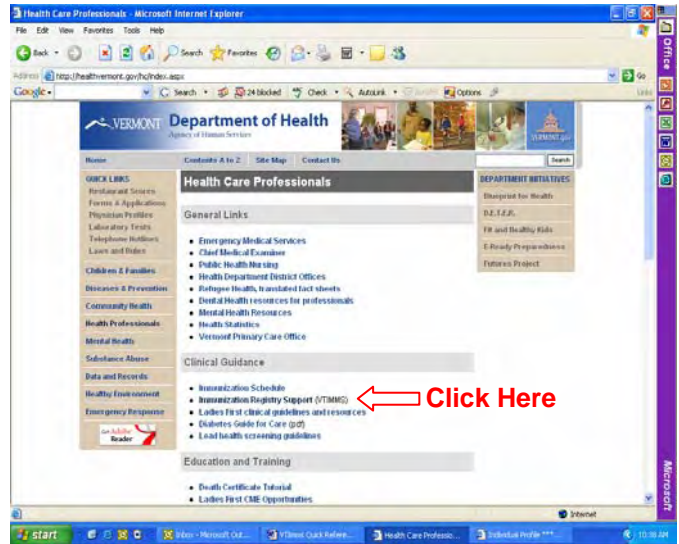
Health Care Professionals - Microsoft Internet Explorer

File Edit View Favorites Tools Help

Back Search Favorites

Address http://healthvermont.gov/hc/index.aspx Go

Google Search 24 blocked Check AutoLink Options

VERMONT Department of Health
Agency of Human Services

Home Contents A to Z Site Map Contact Us Search

QUICK LINKS
Restaurant Scores
Forms & Applications
Physician Profiles
Laboratory Tests
Telephone Hotlines
Laws and Rules

Children & Families
Diseases & Prevention
Community Health
Health Professionals
Mental Health
Substance Abuse
Data and Records
Healthy Environment
Emergency Response

Get Adobe Reader

Health Care Professionals

General Links

• Emergency Medical Services
• Chief Medical Examiner
• Public Health Nursing
• Health Department District Offices
• Refugee Health, translated fact sheets
• Dental Health resources for professionals
• Mental Health Resources
• Health Statistics
• Vermont Primary Care Office

Clinical Guidance

• Immunization Schedule
• Immunization Registry Support (VTIMMS)
• Ladies First clinical guidelines and resources
• Diabetes Guide for Care (pdf)
• Lead health screening guidelines

Click Here

Education and Training

• Death Certificate Tutorial
• Ladies First CME Opportunities

DEPARTMENT INITIATIVES
Blueprint for Health
D.E.T.E.R.
Fit and Healthy Kids
E-Ready Preparedness
Futures Project

Internet

start Inbox - Microsoft Out... VTIimmi Quick Refere... Health Care Professio... Individual Profile *** 10:18 AM

Office
Microsoft